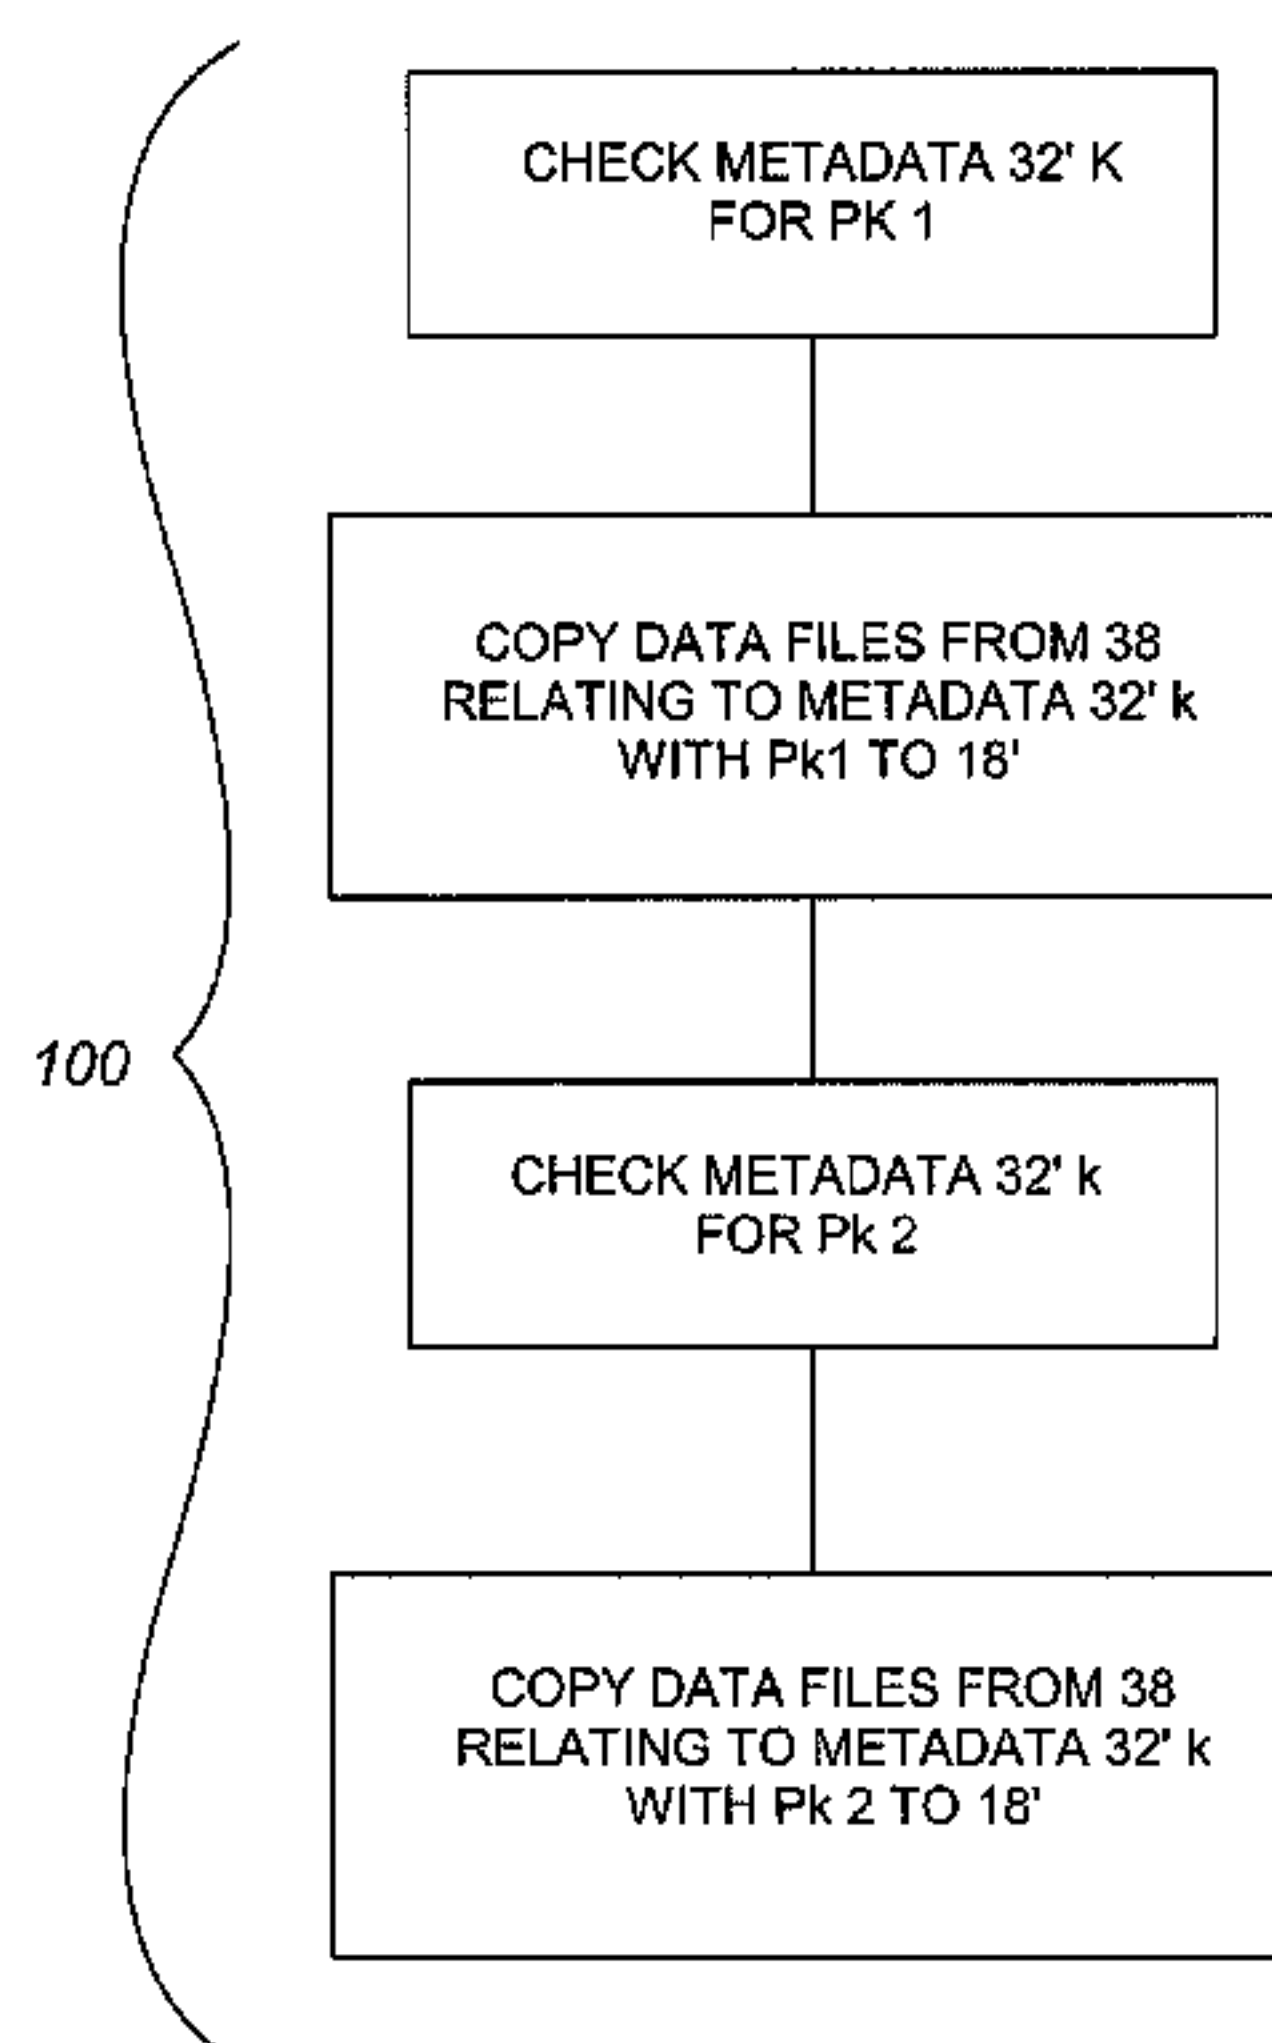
100

CHECK METADATA 32' K
FOR PK 1

COPY DATA FILES FROM 38
RELATING TO METADATA 32' k
WITH Pk1 TO 18'

CHECK METADATA 32' k
FOR Pk 2

COPY DATA FILES FROM 38
RELATING TO METADATA 32' k
WITH Pk 2 TO 18'